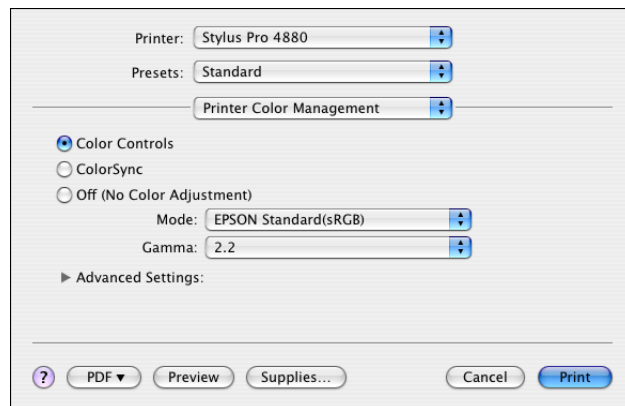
Printer: Stylus Pro 4880

Presets: Standard

Printer Color Management

Color Controls

ColorSync

Off (No Color Adjustment)

Mode: EPSON Standard(sRGB)

Gamma: 2.2

Advanced Settings:

?

PDF ▾

Preview

Supplies...

Cancel

Print